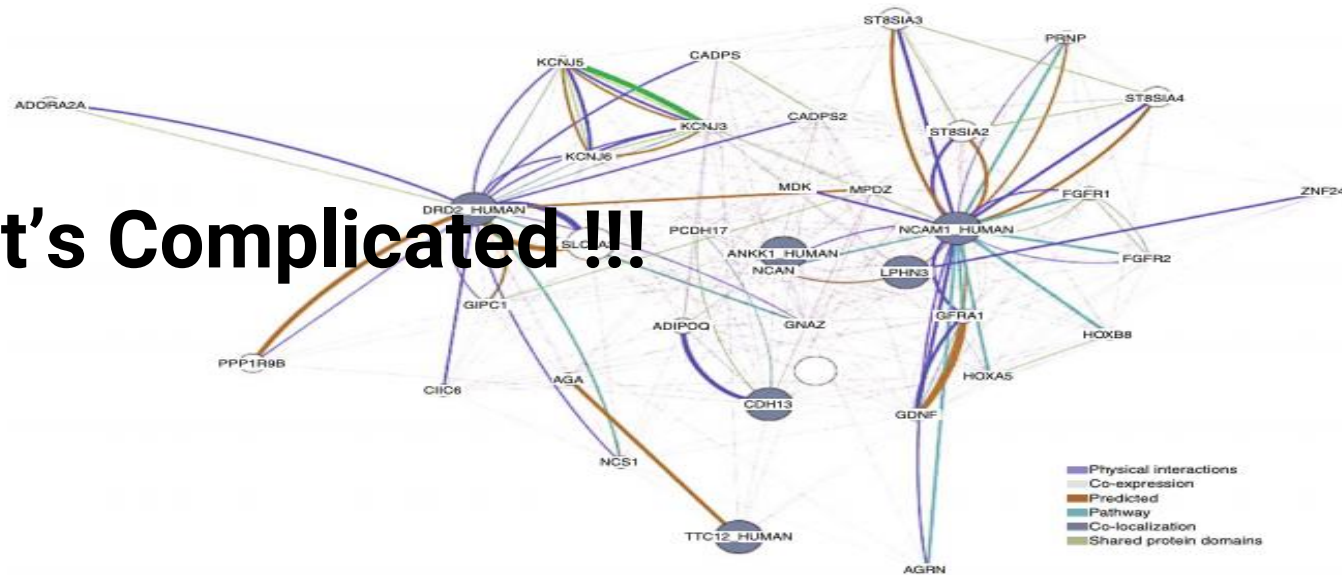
t's Complicated !!!

ST8SIA3
PRNP
KCNJ5
CADPS
ST8SIA4
ADORA2A
KCNJ3
CADPS2
ST8SIA2
KCNJ6
MDK
MPDZ
FGFR1
ZNF24
DRD2_HUMAN
NCAM1_HUMAN
PCDH17
SLC6A
ANKK1_HUMAN
NCAN
LPHN3
FGFR2
GIPC1
GNAZ
GFRA1
ADIPOQ
HOXB8
PPP1R9B
HOXA5
AGA
CIIC6
CDH13
GDNF
NCS1
TTC12_HUMAN
AGRN

Physical interactions
Co-expression
Predicted
Pathway
Co-localization
Shared protein domains